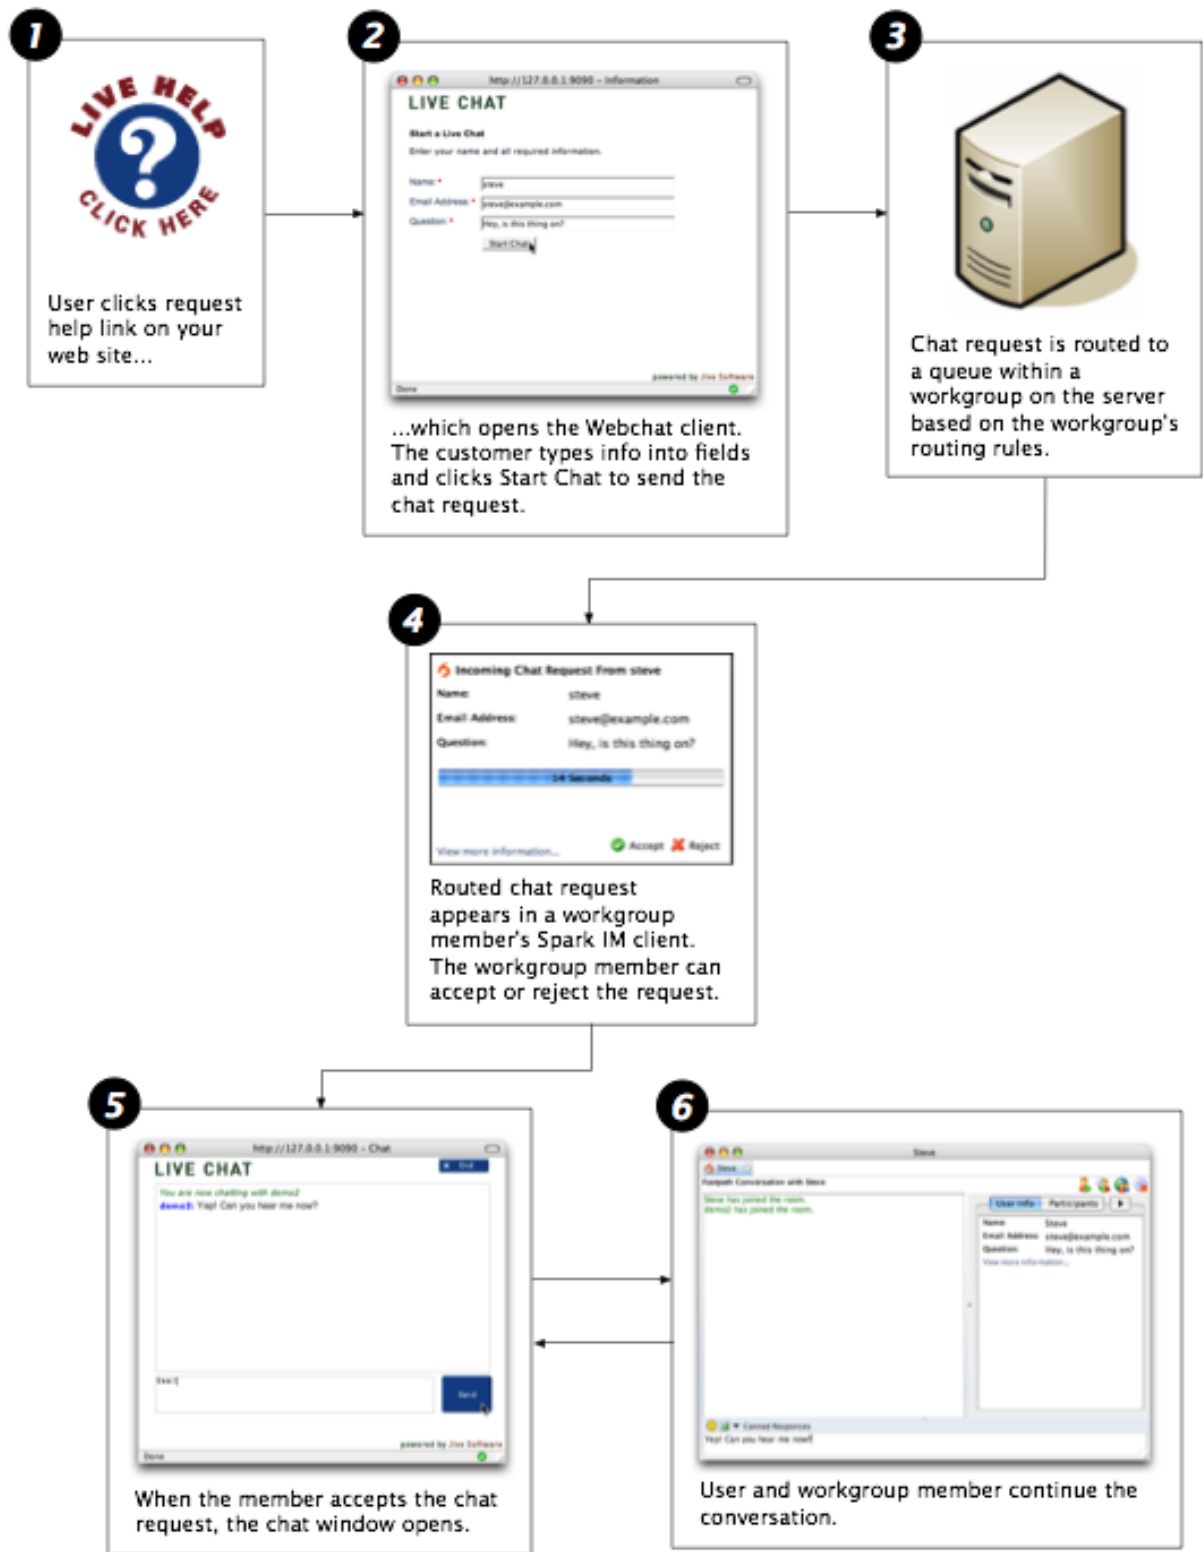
1

LIVE HELP
?
CLICK HERE

User clicks request help link on your web site...

2

http://127.0.0.1:9090 - Information

LIVE CHAT

Start a Live Chat

Enter your name and all required information.

Name: * steve

Email Address: * steve@example.com

Question: * Hey, is this thing on?

Start Chat

powered by Jive Software

Done

...which opens the Webchat client. The customer types info into fields and clicks Start Chat to send the chat request.

3

Chat request is routed to a queue within a workgroup on the server based on the workgroup's routing rules.

4

Incoming Chat Request From steve

Name: steve

Email Address: steve@example.com

Question: Hey, is this thing on?

14 Seconds

View more information...

Accept Reject

Routed chat request appears in a workgroup member's Spark IM client. The workgroup member can accept or reject the request.

5

http://127.0.0.1:9090 - Chat

LIVE CHAT

End

You are now chatting with demo2

demo2: Yep! Can you hear me now?

Send

powered by Jive Software

Done

When the member accepts the chat request, the chat window opens.

6

Steve

Fastpath Conversation with Steve

Steve has joined the room.
demo2 has joined the room.

User Info Participants

Name: Steve
Email Address: steve@example.com
Question: Hey, is this thing on?
View more information...

Canned Responses

Yep! Can you hear me now?

User and workgroup member continue the conversation.